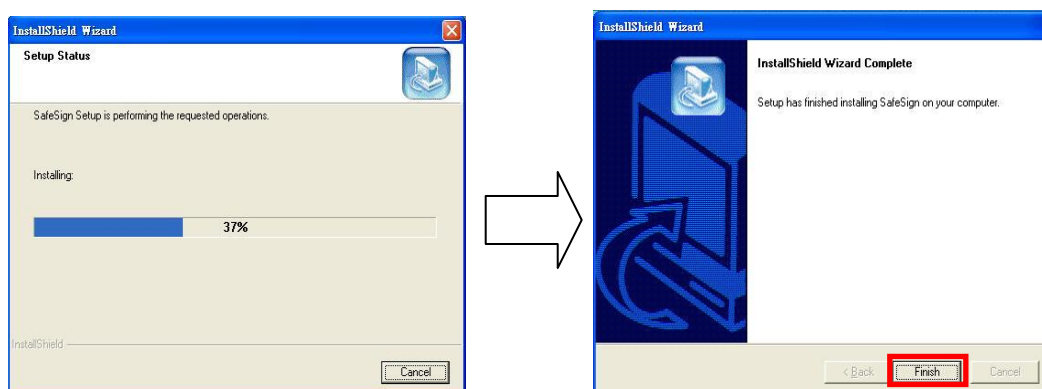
InstallShield Wizard

Setup Status

SafeSign Setup is performing the requested operations.

Installing:

37%

InstallShield

Cancel

InstallShield Wizard

InstallShield Wizard Complete

Setup has finished installing SafeSign on your computer.

< Back

Finish

Cancel